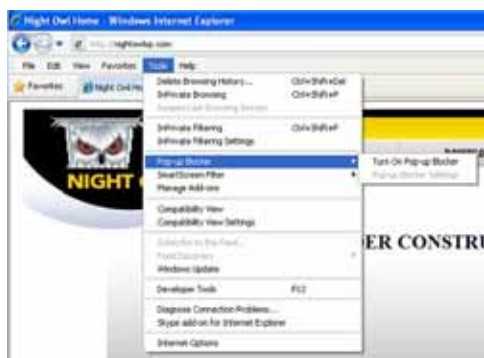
Night Owl Home - Windows Internet Explorer

http://nightowlsp.com

File Edit View Favorites Tools Help

Favorites Night Owl Ho

Delete Browsing History... Ctrl+Shift+Del
InPrivate Browsing Ctrl+Shift+P
Reopen Last Browsing Session

InPrivate Filtering Ctrl+Shift+F
InPrivate Filtering Settings

Pop-up Blocker
SmartScreen Filter
Manage Add-ons

Turn On Pop-up Blocker
Pop-up Blocker Settings

Compatibility View
Compatibility View Settings

Subscribe to this Feed...
Feed Discovery
Windows Update

Developer Tools F12

Diagnose Connection Problems...
Skype add-on for Internet Explorer

Internet Options

NIGHT

ER CONSTRU